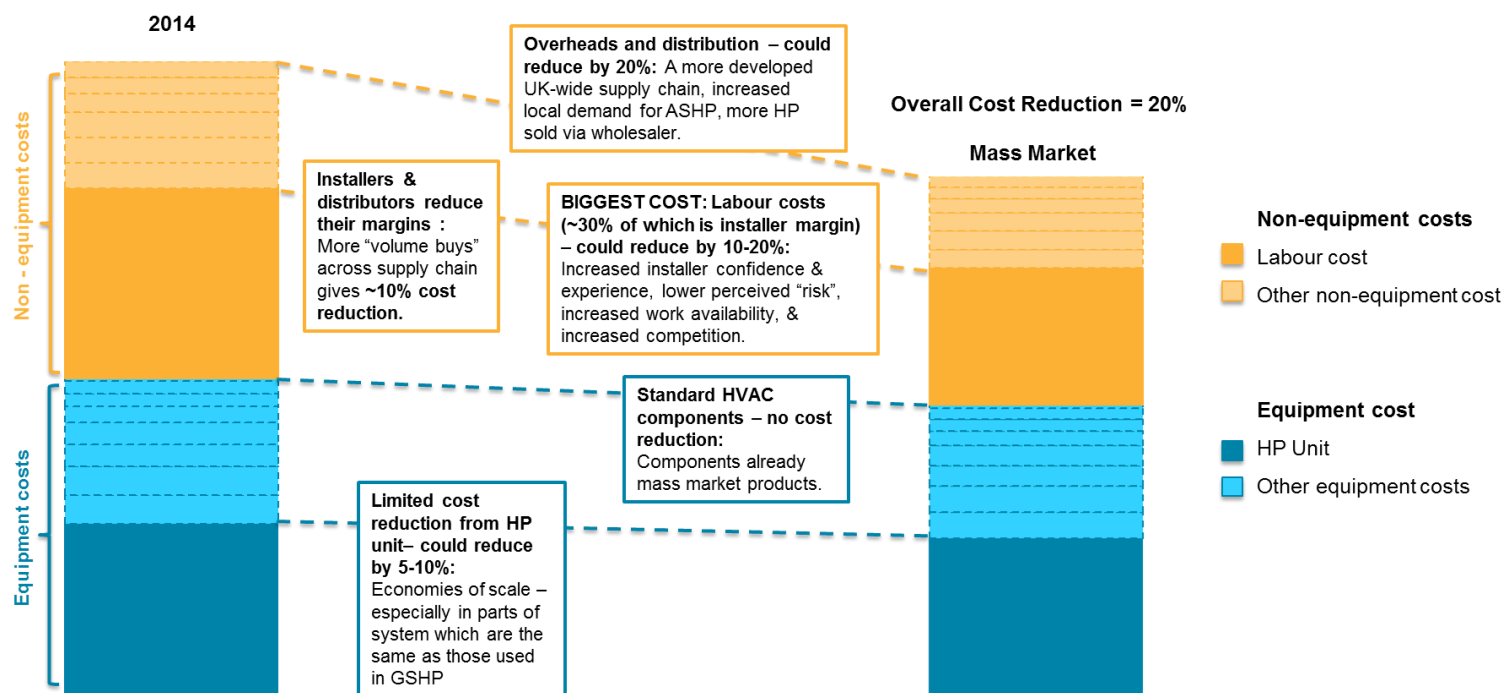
2014

Non - equipment costs

Equipment costs

Overheads and distribution – could reduce by 20%: A more developed UK-wide supply chain, increased local demand for ASHP, more HP sold via wholesaler.

Overall Cost Reduction = 20%

Mass Market

Installers & distributors reduce their margins : More "volume buys" across supply chain gives ~10% cost reduction.

BIGGEST COST: Labour costs (~30% of which is installer margin) – could reduce by 10-20%: Increased installer confidence & experience, lower perceived "risk", increased work availability, & increased competition.

Non-equipment costs

Labour cost

Other non-equipment cost

Standard HVAC components – no cost reduction: Components already mass market products.

Equipment cost

HP Unit

Other equipment costs

Limited cost reduction from HP unit– could reduce by 5-10%: Economies of scale – especially in parts of system which are the same as those used in GSHP